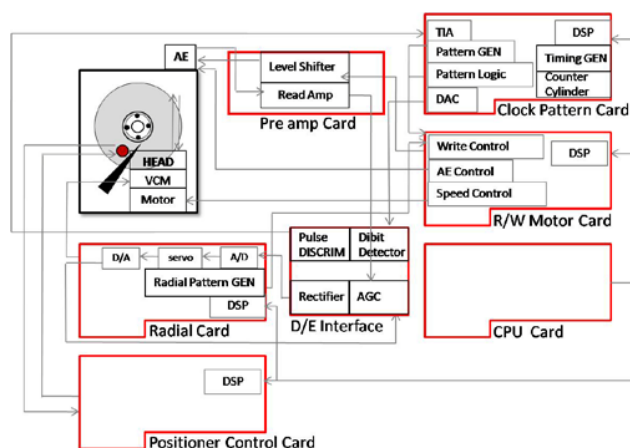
AE

Level Shifter

Read Amp

Pre amp Card

TIA

DSP

Pattern GEN

Timing GEN

Pattern Logic

Counter Cylinder

DAC

Clock Pattern Card

HEAD

VCM

Motor

Write Control

DSP

AE Control

Speed Control

R/W Motor Card

Pulse DISCRIM

Dibit Detector

Rectifier

AGC

D/E Interface

D/A

servo

A/D

Radial Pattern GEN

DSP

Radial Card

CPU Card

DSP

Positioner Control Card